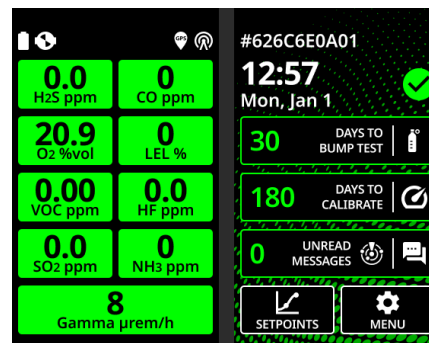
GPS

0.0
H2S ppm

0
CO ppm

20.9
O2 %vol

0
LEL %

0.00
VOC ppm

0.0
HF ppm

0.0
SO2 ppm

0
NH3 ppm

8
Gamma µrem/h

#626C6E0A01
12:57
Mon, Jan 1

30 DAYS TO BUMP TEST

180 DAYS TO CALIBRATE

0 UNREAD MESSAGES

SETPOINTS

MENU